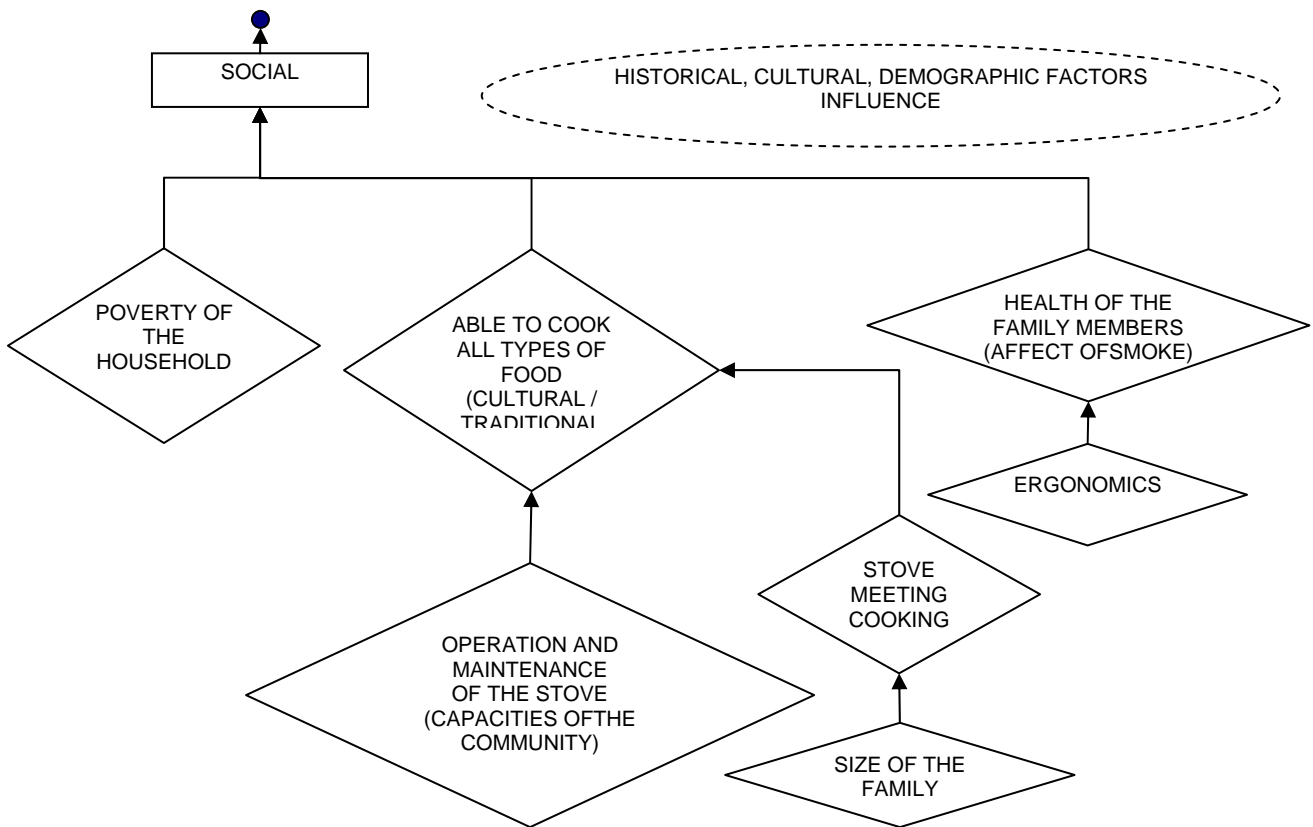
SOCIAL

HISTORICAL, CULTURAL, DEMOGRAPHIC FACTORS INFLUENCE

POVERTY OF THE HOUSEHOLD

ABLE TO COOK ALL TYPES OF FOOD (CULTURAL / TRADITIONAL

HEALTH OF THE FAMILY MEMBERS (AFFECT OFSMOKE)

ERGONOMICS

STOVE MEETING COOKING

OPERATION AND MAINTENANCE OF THE STOVE (CAPACITIES OFTHE COMMUNITY)

SIZE OF THE FAMILY